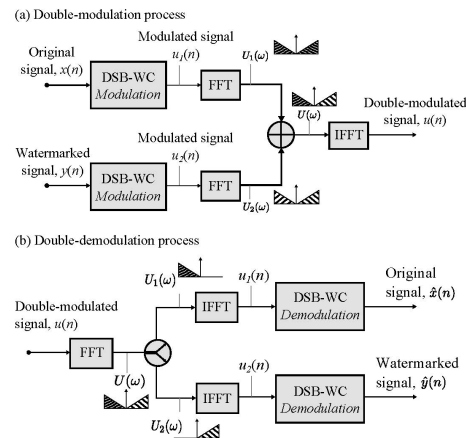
(a) Double-modulation process

Original signal, $x(n)$

DSB-WC *Modulation*

Modulated signal $u_1(n)$

FFT

$U_1(\omega)$

$U(\omega)$

IFFT

Double-modulated signal, $u(n)$

Watermarked signal, $y(n)$

DSB-WC *Modulation*

Modulated signal $u_2(n)$

FFT

$U_2(\omega)$

(b) Double-demodulation process

Double-modulated signal, $u(n)$

FFT

$U(\omega)$

$U_1(\omega)$

IFFT

$u_1(n)$

DSB-WC *Demodulation*

Original signal, $\hat{x}(n)$

$U_2(\omega)$

IFFT

$u_2(n)$

DSB-WC *Demodulation*

Watermarked signal, $\hat{y}(n)$